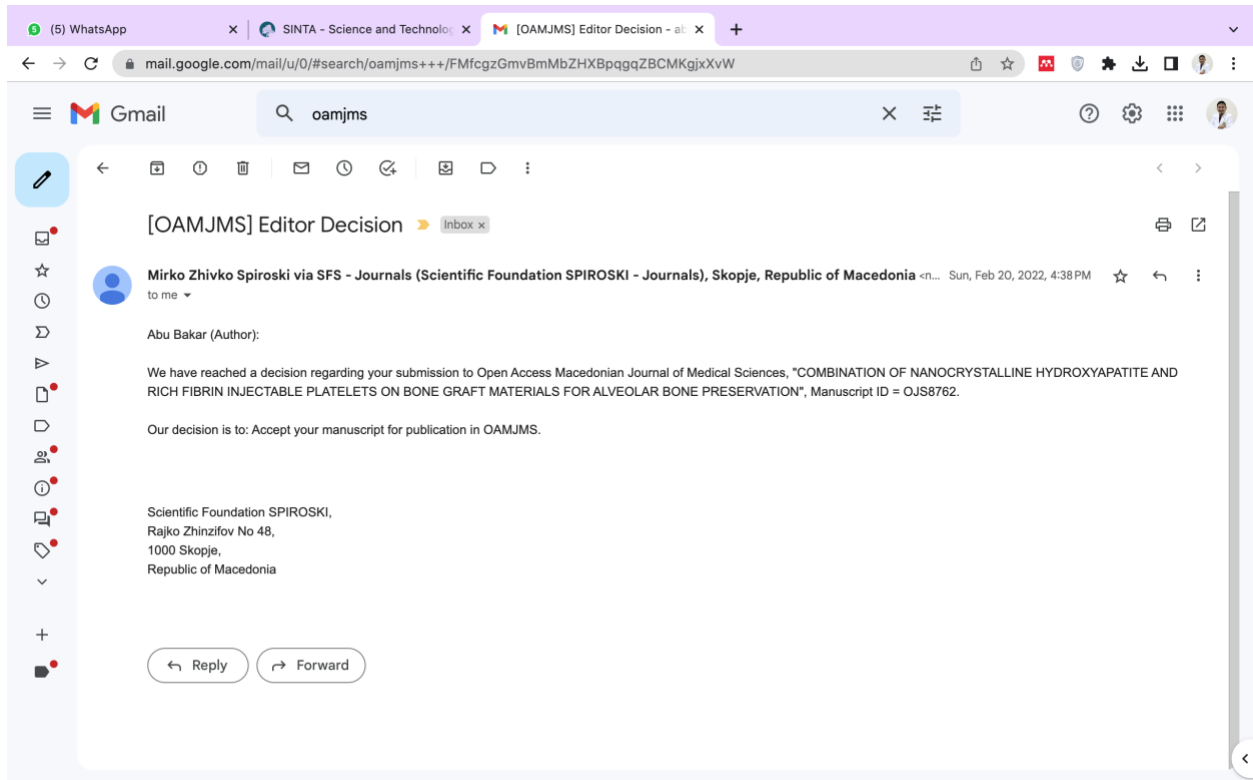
(5) WhatsApp ×
SINTA - Science and Technolo ×
[OAMJMS] Editor Decision - a ×
+

mail.google.com/mail/u/0/#search/oamjms+++/FMfcgzGmvBmMbZHXBpqgqZBCMKgjxXvW

Gmail
oamjms

[OAMJMS] Editor Decision Inbox ×

Mirko Zhivko Spiroski via SFS - Journals (Scientific Foundation SPIROSKI - Journals), Skopje, Republic of Macedonia <n... Sun, Feb 20, 2022, 4:38 PM
to me

Abu Bakar (Author):

We have reached a decision regarding your submission to Open Access Macedonian Journal of Medical Sciences, "COMBINATION OF NANOCRYSTALLINE HYDROXYAPATITE AND RICH FIBRIN INJECTABLE PLATELETS ON BONE GRAFT MATERIALS FOR ALVEOLAR BONE PRESERVATION", Manuscript ID = OJS8762.

Our decision is to: Accept your manuscript for publication in OAMJMS.

Scientific Foundation SPIROSKI,
Rajko Zhinzifov No 48,
1000 Skopje,
Republic of Macedonia

Reply
Forward